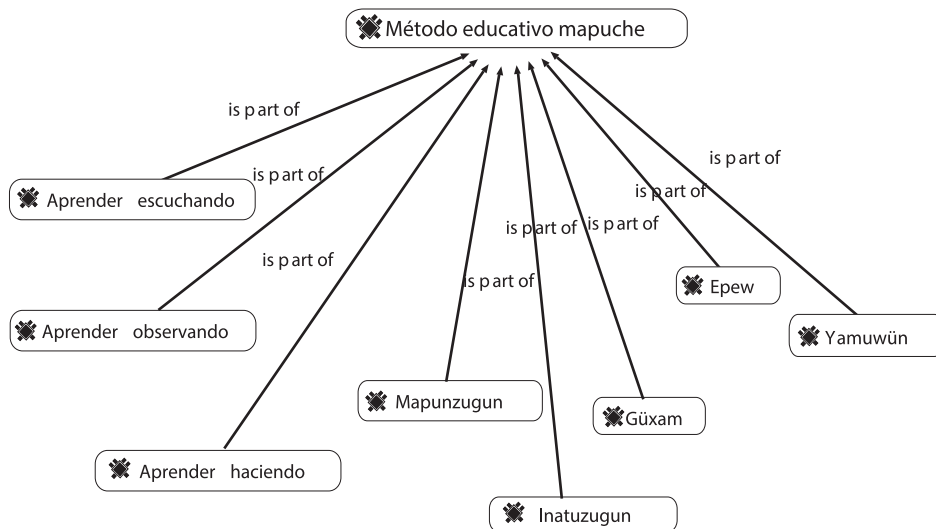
Método educativo mapuche

is part of

is part of

is part of

is part of

is part of

is part of

is part of

is part of

Aprender escuchando

Aprender observando

Aprender haciendo

Mapunzugun

Inatuzugun

Güxam

Epew

Yamuwün